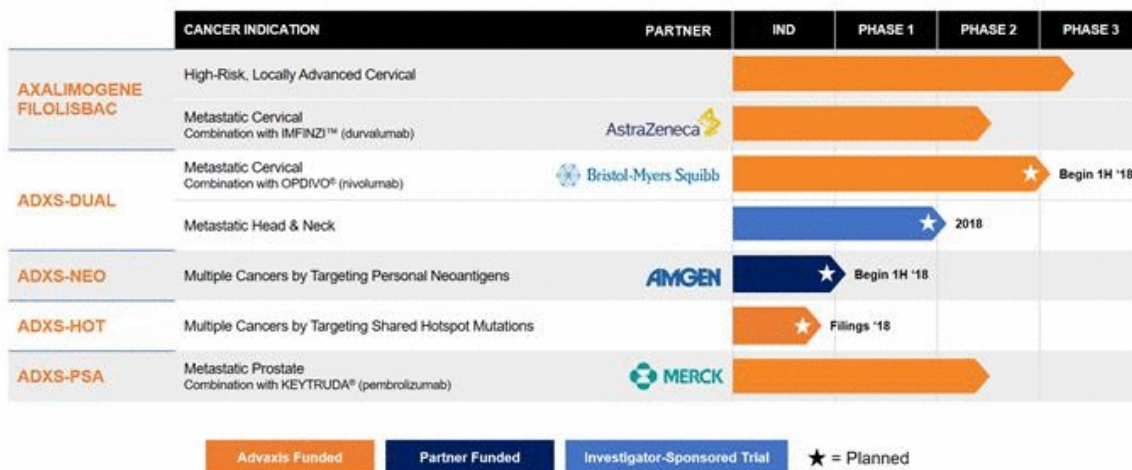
| | CANCER INDICATION | PARTNER | IND | PHASE 1 | PHASE 2 | PHASE 3 |
|---|---|---|---|---|---|---|
| AXALIMOGENE FILOLISBAC | High-Risk, Locally Advanced Cervical | | | | | |
| | Metastatic Cervical Combination with IMFINZI™ (durvalumab) | AstraZeneca | | | | |
| ADXS-DUAL | Metastatic Cervical Combination with OPDIVO® (nivolumab) | Bristol-Myers Squibb | | | | Begin 1H '18 |
| | Metastatic Head & Neck | | | | 2018 | |
| ADXS-NEO | Multiple Cancers by Targeting Personal Neoantigens | AMGEN | | Begin 1H '18 | | |
| ADXS-HOT | Multiple Cancers by Targeting Shared Hotspot Mutations | | | Filings '18 | | |
| ADXS-PSA | Metastatic Prostate Combination with KEYTRUDA® (pembrolizumab) | MERCK | | | | |

Advaxis Funded Partner Funded Investigator-Sponsored Trial ★ = Planned